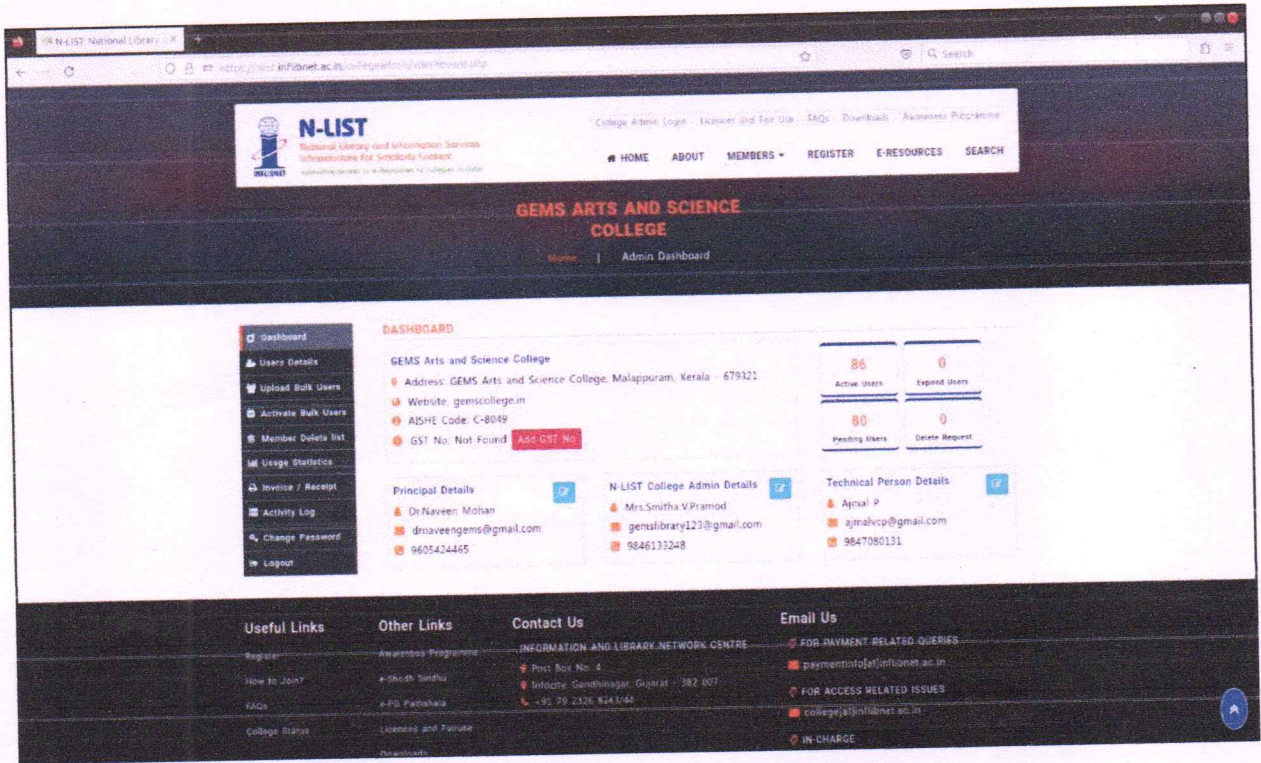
N-LIST National Library

https://nlist.inflibnet.ac.in/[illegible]

Search

N-LIST
National Library and Information Services Infrastructure for Scholarly Content

INFLIBNET

College Admin Login | Licenses and Fair Use | FAQs | Downloads | Awareness Programme

HOME ABOUT MEMBERS REGISTER E-RESOURCES SEARCH

GEMS ARTS AND SCIENCE COLLEGE

Home | Admin Dashboard

Dashboard
Users Details
Upload Bulk Users
Activate Bulk Users
Member Delete list
Usage Statistics
Invoice / Receipt
Activity Log
Change Password
Logout

DASHBOARD

GEMS Arts and Science College
Address: GEMS Arts and Science College, Malappuram, Kerala - 679321
Website: gemscollege.in
AISHE Code: C-8049
GST No: Not Found Add GST No

86
Active Users

0
Expired Users

80
Pending Users

0
Delete Request

Principal Details
Dr.Naveen Mohan
drnaveengems@gmail.com
9605424465

N-LIST College Admin Details
Mrs.Smitha V.Pramod
gemslibrary123@gmail.com
9846133248

Technical Person Details
Ajmal P
ajmalvcp@gmail.com
9847080131

Useful Links
Register
How to Join?
FAQs
College Status

Other Links
Awareness Programme
e-Shodh Sindhu
e-PG Pathshala
Licences and Fairuse
Downloads

Contact Us
INFORMATION AND LIBRARY NETWORK CENTRE
Post Box No. 4
Infocity, Gandhinagar, Gujarat - 382 007
+91 79 2326 8243/44

Email Us
FOR PAYMENT RELATED QUERIES
paymentinfo[at]inflibnet.ac.in
FOR ACCESS RELATED ISSUES
college[at]inflibnet.ac.in
IN-CHARGE